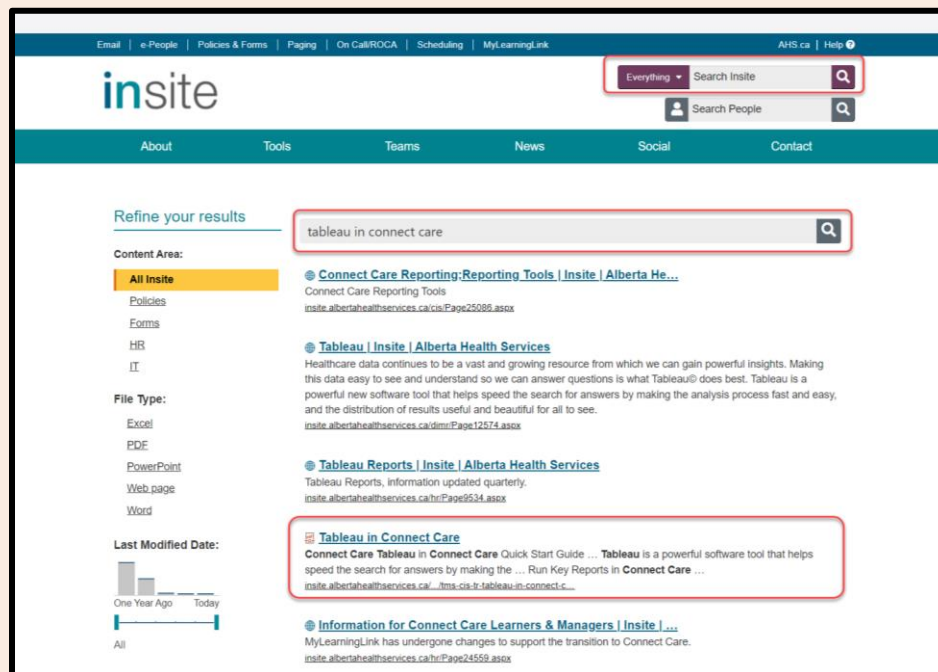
Email | e-People | Policies & Forms | Paging | On Call/ROCA | Scheduling | MyLearningLink

AHS.ca | Help

insite

Everything ▾ Search Insite

Search People

About Tools Teams News Social Contact

Refine your results

Content Area:

All Insite

Policies

Forms

HR

IT

File Type:

Excel

PDF

PowerPoint

Web page

Word

Last Modified Date:

One Year Ago Today

All

tableau in connect care

Connect Care Reporting;Reporting Tools | Insite | Alberta He...
Connect Care Reporting Tools
insite.albertahealthservices.ca/cis/Page25086.aspx

Tableau | Insite | Alberta Health Services
Healthcare data continues to be a vast and growing resource from which we can gain powerful insights. Making this data easy to see and understand so we can answer questions is what Tableau© does best. Tableau is a powerful new software tool that helps speed the search for answers by making the analysis process fast and easy, and the distribution of results useful and beautiful for all to see.
insite.albertahealthservices.ca/dimr/Page12574.aspx

Tableau Reports | Insite | Alberta Health Services
Tableau Reports, information updated quarterly.
insite.albertahealthservices.ca/hr/Page9534.aspx

Tableau in Connect Care
Connect Care Tableau in Connect Care Quick Start Guide ... Tableau is a powerful software tool that helps speed the search for answers by making the ... Run Key Reports in Connect Care ...
insite.albertahealthservices.ca/.../tms-cis-tr-tableau-in-connect-c...

Information for Connect Care Learners & Managers | Insite | ...
MyLearningLink has undergone changes to support the transition to Connect Care.
insite.albertahealthservices.ca/hr/Page24559.aspx